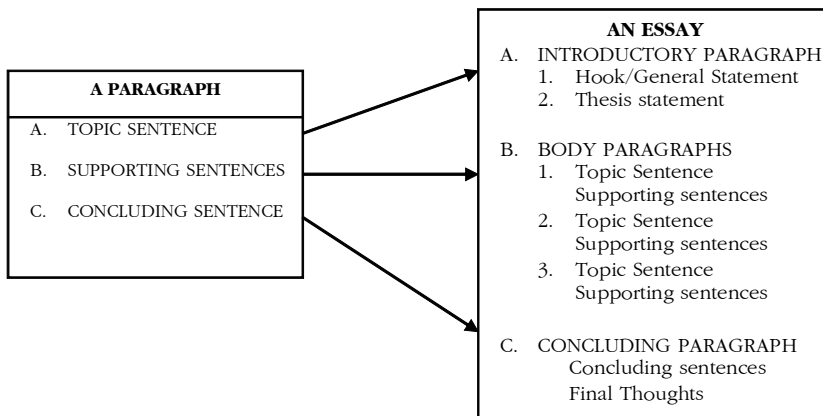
A PARAGRAPH

A. TOPIC SENTENCE

B. SUPPORTING SENTENCES

C. CONCLUDING SENTENCE

AN ESSAY

A. INTRODUCTORY PARAGRAPH
1. Hook/General Statement
2. Thesis statement

B. BODY PARAGRAPHS
1. Topic Sentence
Supporting sentences
2. Topic Sentence
Supporting sentences
3. Topic Sentence
Supporting sentences

C. CONCLUDING PARAGRAPH
Concluding sentences
Final Thoughts